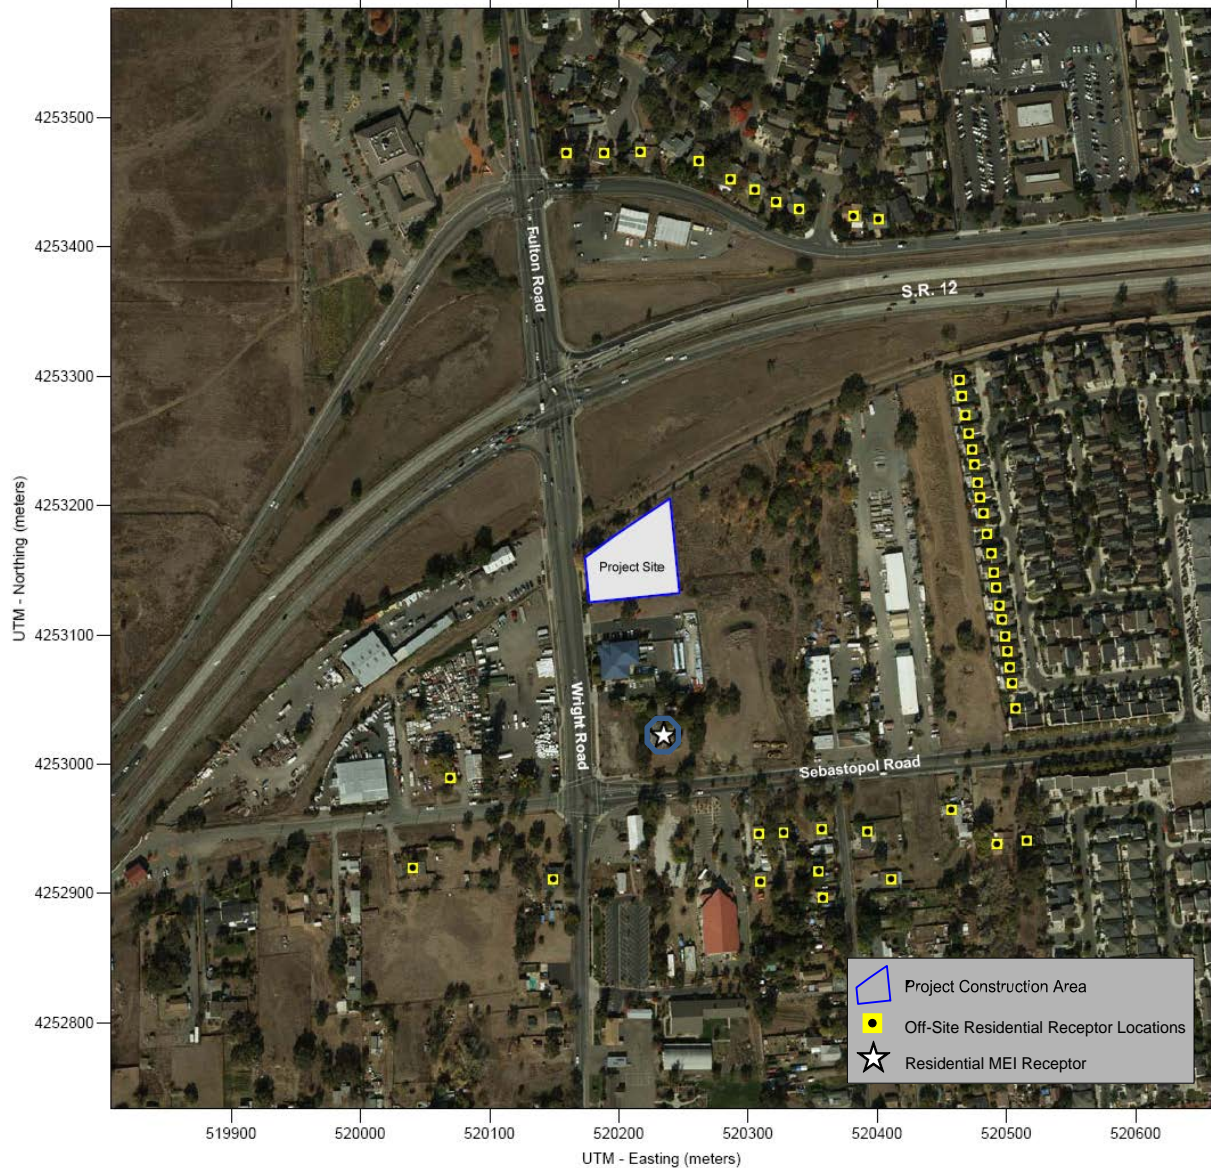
4253500
4253400
4253300
4253200
4253100
4253000
4252900
4252800

UTM - Northing (meters)

Fulton Road

S.R. 12

Project Site

Wright Road

Sebastopol Road

Project Construction Area
Off-Site Residential Receptor Locations
Residential MEI Receptor

519900
520000
520100
520200
520300
520400
520500
520600

UTM - Easting (meters)